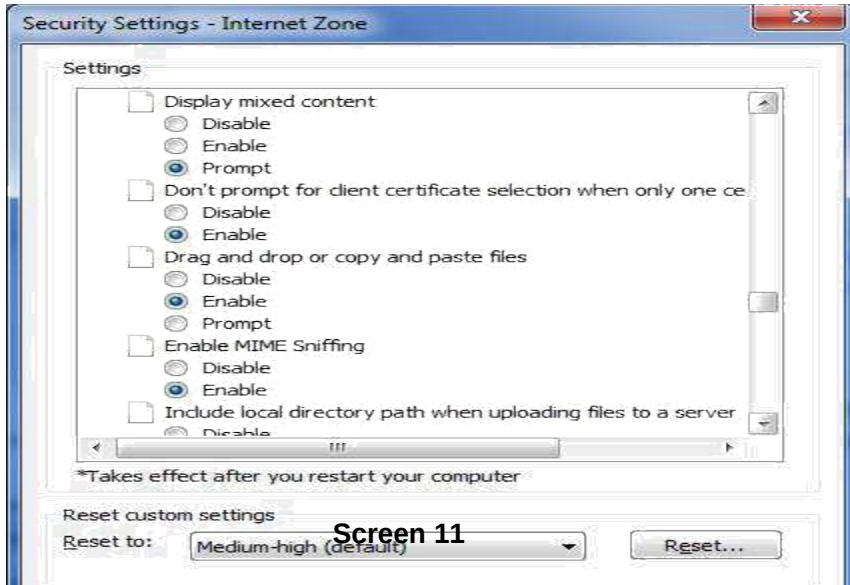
Security Settings - Internet Zone

Settings

Display mixed content
Disable
Enable
Prompt
Don't prompt for client certificate selection when only one ce
Disable
Enable
Drag and drop or copy and paste files
Disable
Enable
Prompt
Enable MIME Sniffing
Disable
Enable
Include local directory path when uploading files to a server
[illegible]

*Takes effect after you restart your computer

Reset custom settings
Reset to: Medium-high (default) Reset...

Screen 11